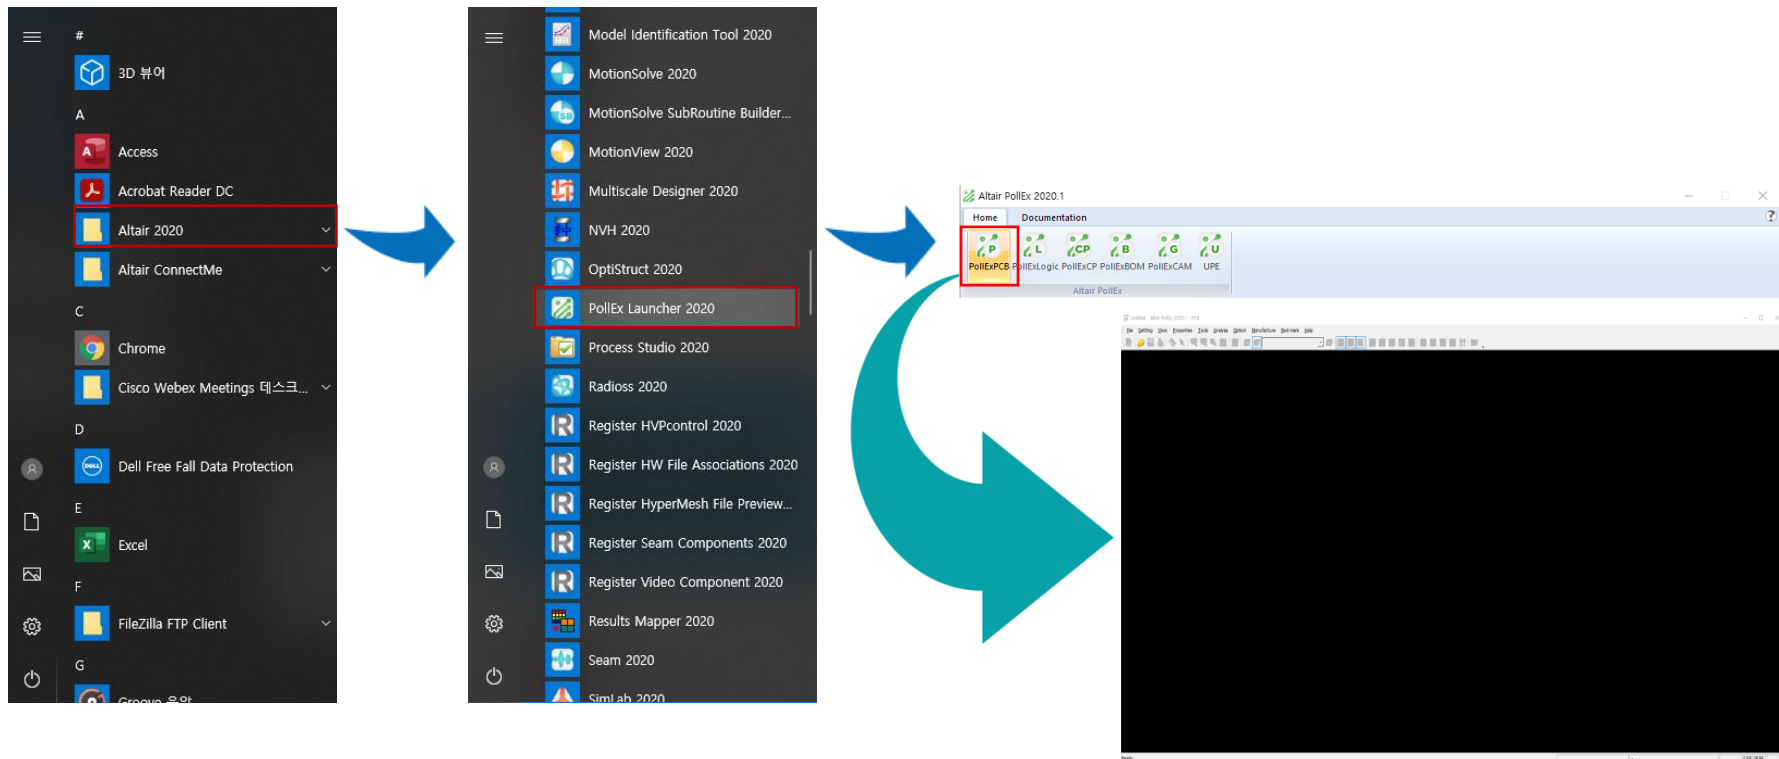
#

3D 뷰어

A

Access

Acrobat Reader DC

Altair 2020

Altair ConnectMe

C

Chrome

Cisco Webex Meetings 데스크...

D

Dell Free Fall Data Protection

E

Excel

F

FileZilla FTP Client

G

Groove 음악

Model Identification Tool 2020

MotionSolve 2020

MotionSolve SubRoutine Builder...

MotionView 2020

Multiscale Designer 2020

NVH 2020

OptiStruct 2020

PollEx Launcher 2020

Process Studio 2020

Radioss 2020

Register HVPcontrol 2020

Register HW File Associations 2020

Register HyperMesh File Preview...

Register Seam Components 2020

Register Video Component 2020

Results Mapper 2020

Seam 2020

SimLab 2020

Altair PollEx 2020.1

Home Documentation

?

PollExPCB PollExLogic PollExCP PollExBOM PollExCAM UPE

Altair PollEx

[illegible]